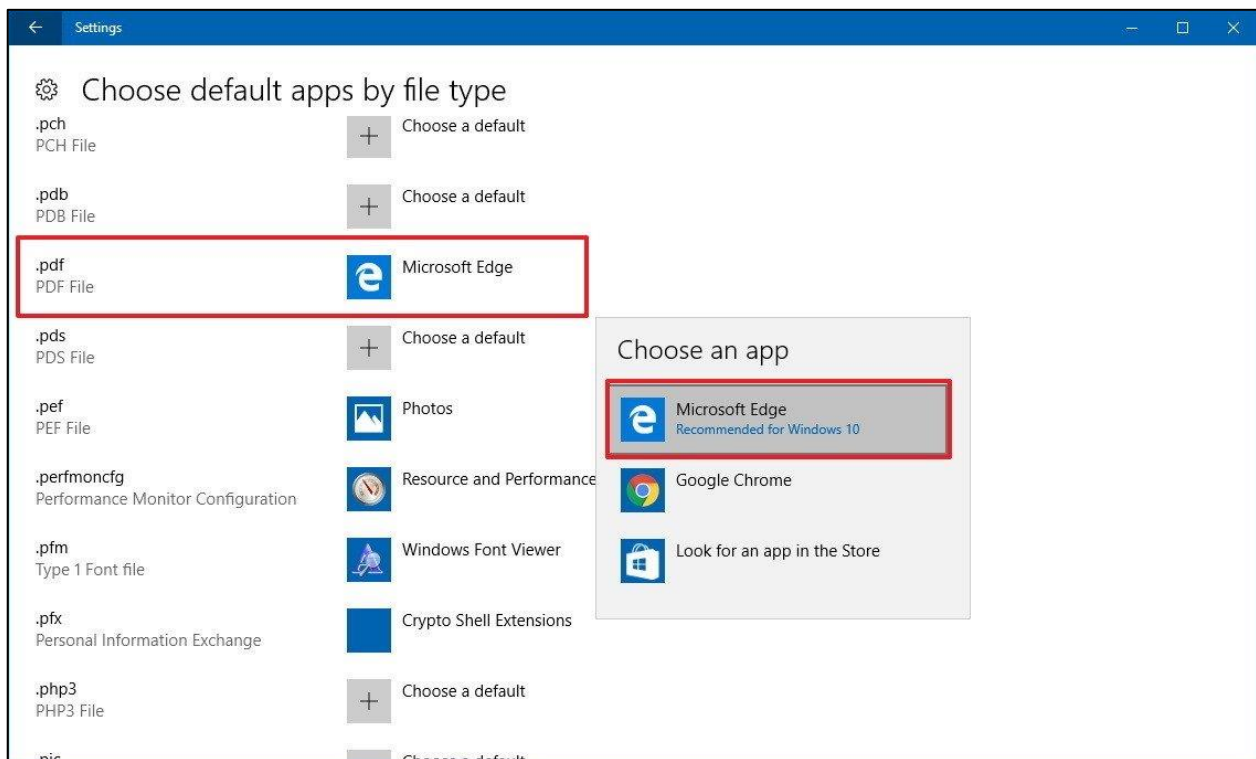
Settings

Choose default apps by file type

.pch
PCH File
Choose a default

.pdb
PDB File
Choose a default

.pdf
PDF File
Microsoft Edge

.pds
PDS File
Choose a default

.pef
PEF File
Photos

.perfmoncfg
Performance Monitor Configuration
Resource and Performance

.pfm
Type 1 Font file
Windows Font Viewer

.pfx
Personal Information Exchange
Crypto Shell Extensions

.php3
PHP3 File
Choose a default

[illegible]

Choose an app

Microsoft Edge
Recommended for Windows 10

Google Chrome

Look for an app in the Store